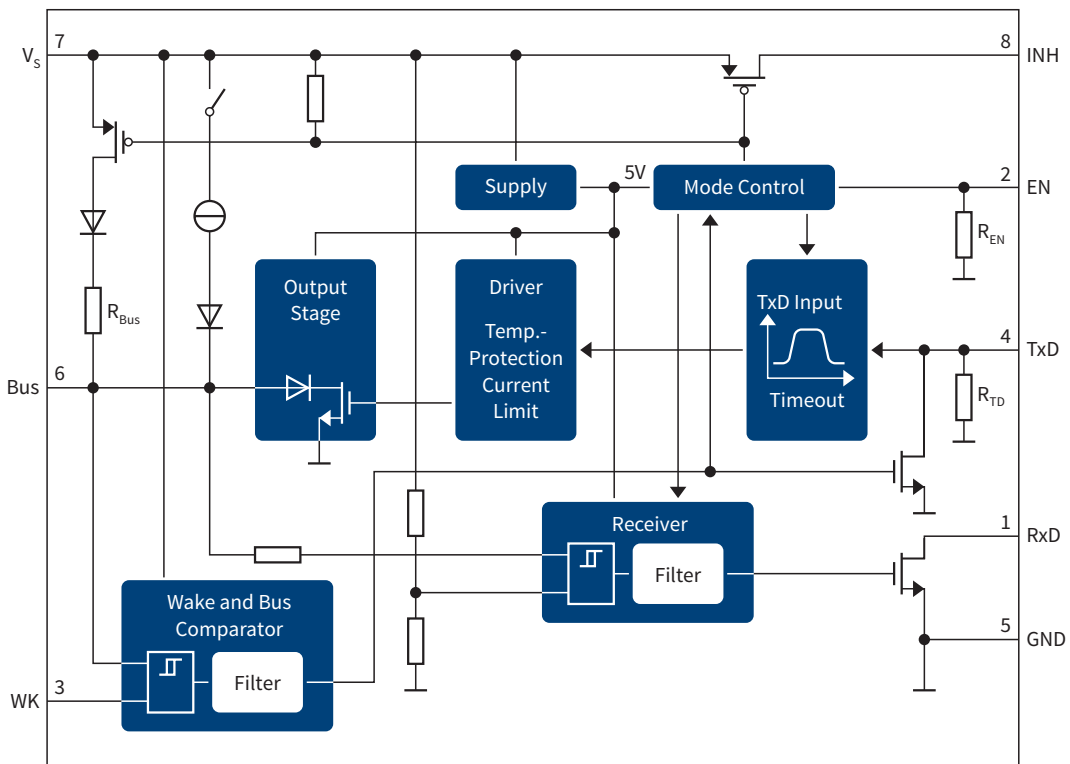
$V_S$ 7

8 INH

Supply

5V

Mode Control

2 EN

$R_{EN}$

$R_{Bus}$

Output Stage

Driver

Temp.-Protection Current Limit

TxD Input

Timeout

4 TxD

$R_{TD}$

Bus 6

Receiver

Filter

1 RxD

5 GND

Wake and Bus Comparator

Filter

WK 3